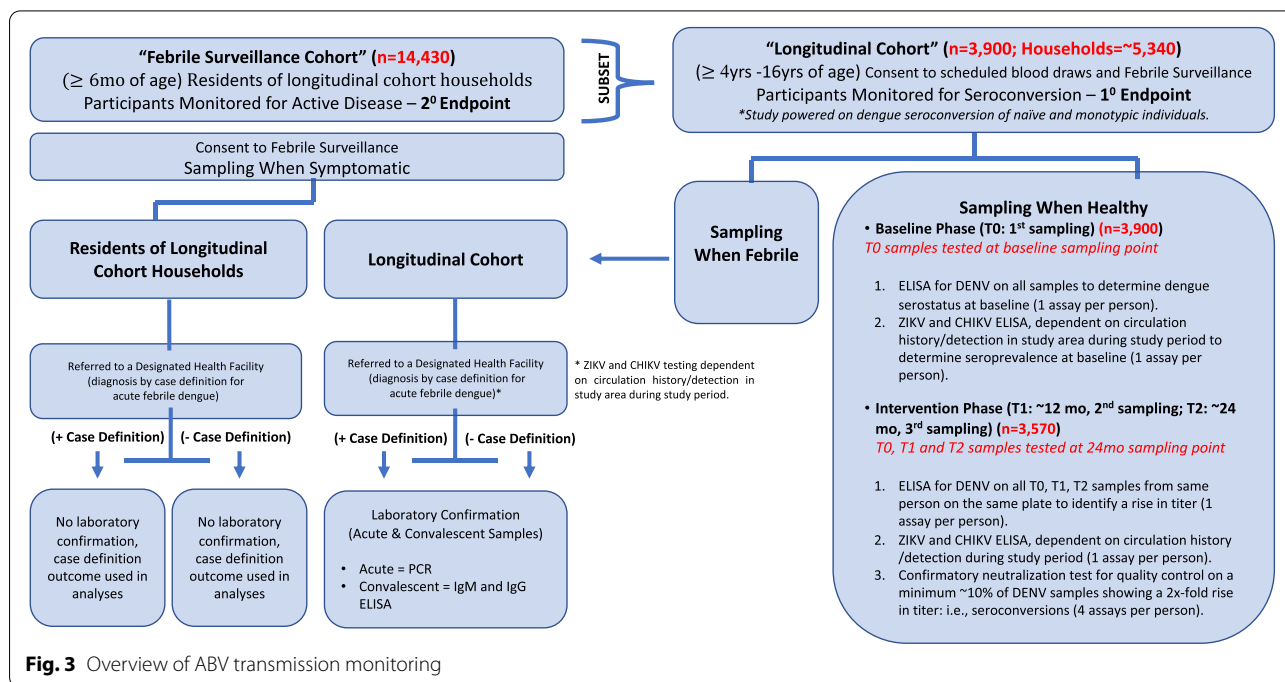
"Febrile Surveillance Cohort" (n=14,430)
(≥ 6mo of age) Residents of longitudinal cohort households
Participants Monitored for Active Disease – $2^0$ Endpoint

SUBSET

"Longitudinal Cohort" (n=3,900; Households=~5,340)
(≥ 4yrs -16yrs of age) Consent to scheduled blood draws and Febrile Surveillance
Participants Monitored for Seroconversion – $1^0$ Endpoint
*Study powered on dengue seroconversion of naïve and monotypic individuals.

Consent to Febrile Surveillance
Sampling When Symptomatic

Sampling When Febrile

Sampling When Healthy

• Baseline Phase (T0: 1st sampling) (n=3,900)
T0 samples tested at baseline sampling point

1. ELISA for DENV on all samples to determine dengue serostatus at baseline (1 assay per person).
2. ZIKV and CHIKV ELISA, dependent on circulation history/detection in study area during study period to determine seroprevalence at baseline (1 assay per person).

• Intervention Phase (T1: ~12 mo, 2nd sampling; T2: ~24 mo, 3rd sampling) (n=3,570)
T0, T1 and T2 samples tested at 24mo sampling point

1. ELISA for DENV on all T0, T1, T2 samples from same person on the same plate to identify a rise in titer (1 assay per person).
2. ZIKV and CHIKV ELISA, dependent on circulation history /detection during study period (1 assay per person).
3. Confirmatory neutralization test for quality control on a minimum ~10% of DENV samples showing a 2x-fold rise in titer: i.e., seroconversions (4 assays per person).

Residents of Longitudinal Cohort Households

Longitudinal Cohort

Referred to a Designated Health Facility (diagnosis by case definition for acute febrile dengue)

Referred to a Designated Health Facility (diagnosis by case definition for acute febrile dengue)*

* ZIKV and CHIKV testing dependent on circulation history/detection in study area during study period.

(+ Case Definition) (- Case Definition)

(+ Case Definition) (- Case Definition)

No laboratory confirmation, case definition outcome used in analyses

No laboratory confirmation, case definition outcome used in analyses

Laboratory Confirmation (Acute & Convalescent Samples)
• Acute = PCR
• Convalescent = IgM and IgG ELISA

Fig. 3 Overview of ABV transmission monitoring